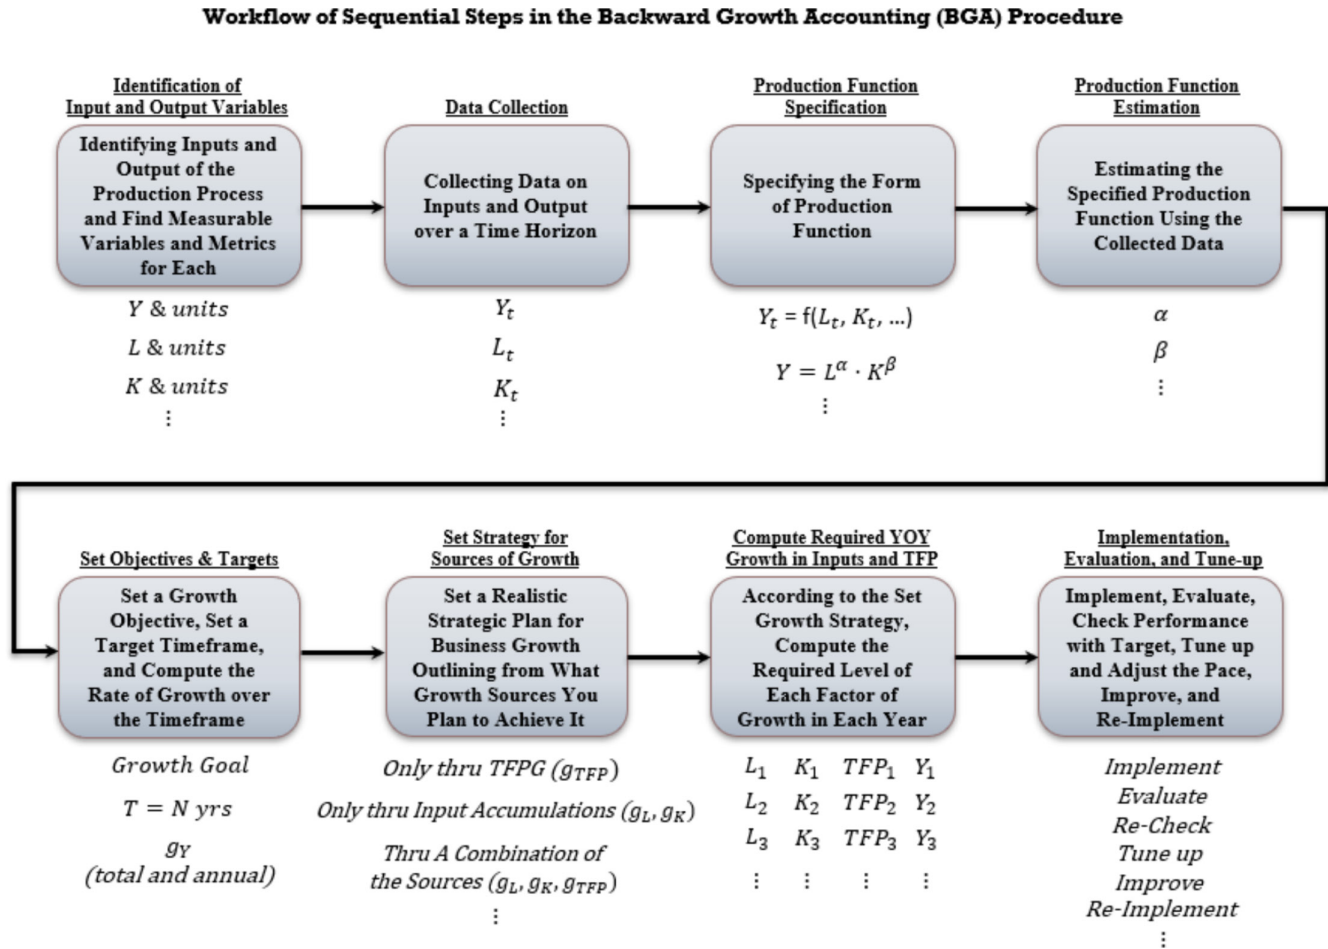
Workflow of Sequential Steps in the Backward Growth Accounting (BGA) Procedure

Identification of Input and Output Variables

Identifying Inputs and Output of the Production Process and Find Measurable Variables and Metrics for Each

$Y$ & units
$L$ & units
$K$ & units
⋮

Data Collection

Collecting Data on Inputs and Output over a Time Horizon

$Y_t$
$L_t$
$K_t$
⋮

Production Function Specification

Specifying the Form of Production Function

$Y_t = f(L_t, K_t, ...)$
$Y = L^{\alpha} \cdot K^{\beta}$
⋮

Production Function Estimation

Estimating the Specified Production Function Using the Collected Data

$\alpha$
$\beta$
⋮

Set Objectives & Targets

Set a Growth Objective, Set a Target Timeframe, and Compute the Rate of Growth over the Timeframe

Growth Goal
$T = N$ yrs
$g_Y$
(total and annual)

Set Strategy for Sources of Growth

Set a Realistic Strategic Plan for Business Growth Outlining from What Growth Sources You Plan to Achieve It

Only thru TFPG ($g_{TFP}$)
Only thru Input Accumulations ($g_L, g_K$)
Thru A Combination of the Sources ($g_L, g_K, g_{TFP}$)
⋮

Compute Required YOY Growth in Inputs and TFP

According to the Set Growth Strategy, Compute the Required Level of Each Factor of Growth in Each Year

| $L_1$ | $K_1$ | $TFP_1$ | $Y_1$ |
|---|---|---|---|
| $L_2$ | $K_2$ | $TFP_2$ | $Y_2$ |
| $L_3$ | $K_3$ | $TFP_3$ | $Y_3$ |
| ⋮ | ⋮ | ⋮ | ⋮ |

Implementation, Evaluation, and Tune-up

Implement, Evaluate, Check Performance with Target, Tune up and Adjust the Pace, Improve, and Re-Implement

Implement
Evaluate
Re-Check
Tune up
Improve
Re-Implement
⋮